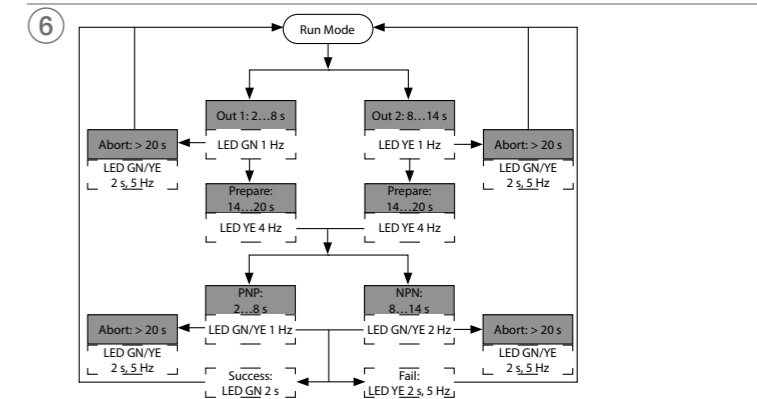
6

Run Mode

Out 1: 2…8 s
LED GN 1 Hz

Out 2: 8…14 s
LED YE 1 Hz

Abort: > 20 s
LED GN/YE
2 s, 5 Hz

Abort: > 20 s
LED GN/YE
2 s, 5 Hz

Prepare:
14…20 s
LED YE 4 Hz

Prepare:
14…20 s
LED YE 4 Hz

PNP:
2…8 s
LED GN/YE 1 Hz

NPN:
8…14 s
LED GN/YE 2 Hz

Abort: > 20 s
LED GN/YE
2 s, 5 Hz

Abort: > 20 s
LED GN/YE
2 s, 5 Hz

Success:
LED GN 2 s

Fail:
LED YE 2 s, 5 Hz